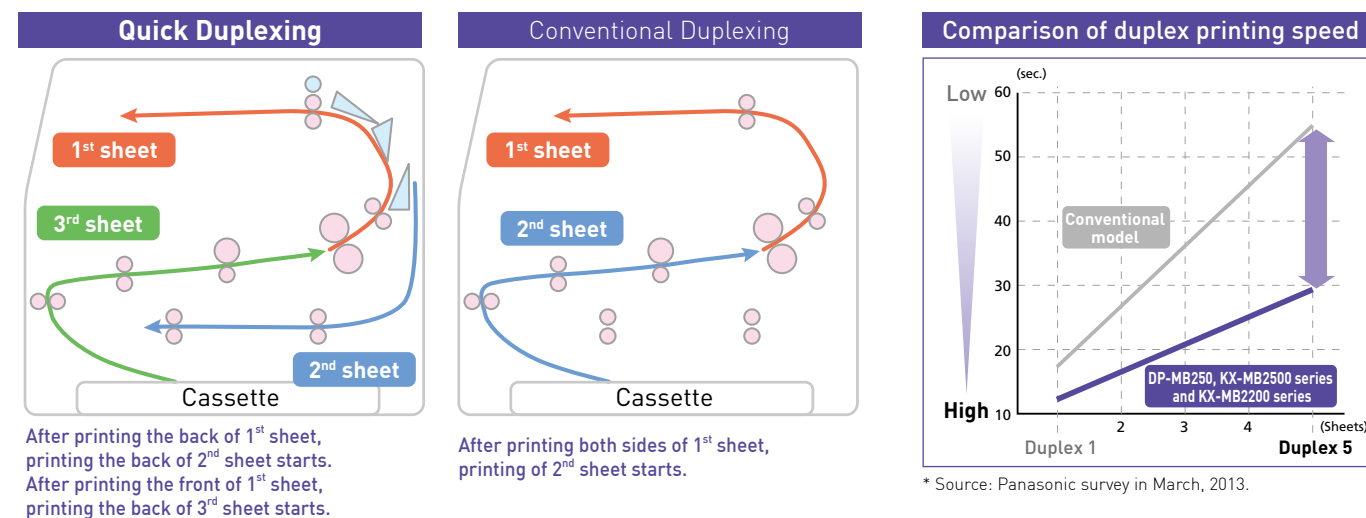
Quick Duplexing

1st sheet

3rd sheet

2nd sheet

Cassette

After printing the back of 1st sheet, printing the back of 2nd sheet starts. After printing the front of 1st sheet, printing the back of 3rd sheet starts.

Conventional Duplexing

1st sheet

2nd sheet

Cassette

After printing both sides of 1st sheet, printing of 2nd sheet starts.

Comparison of duplex printing speed

(sec.)

Low 60

50

40

30

20

High 10

Conventional model

DP-MB250, KX-MB2500 series and KX-MB2200 series

Duplex 1 2 3 4 Duplex 5 (Sheets)

* Source: Panasonic survey in March, 2013.